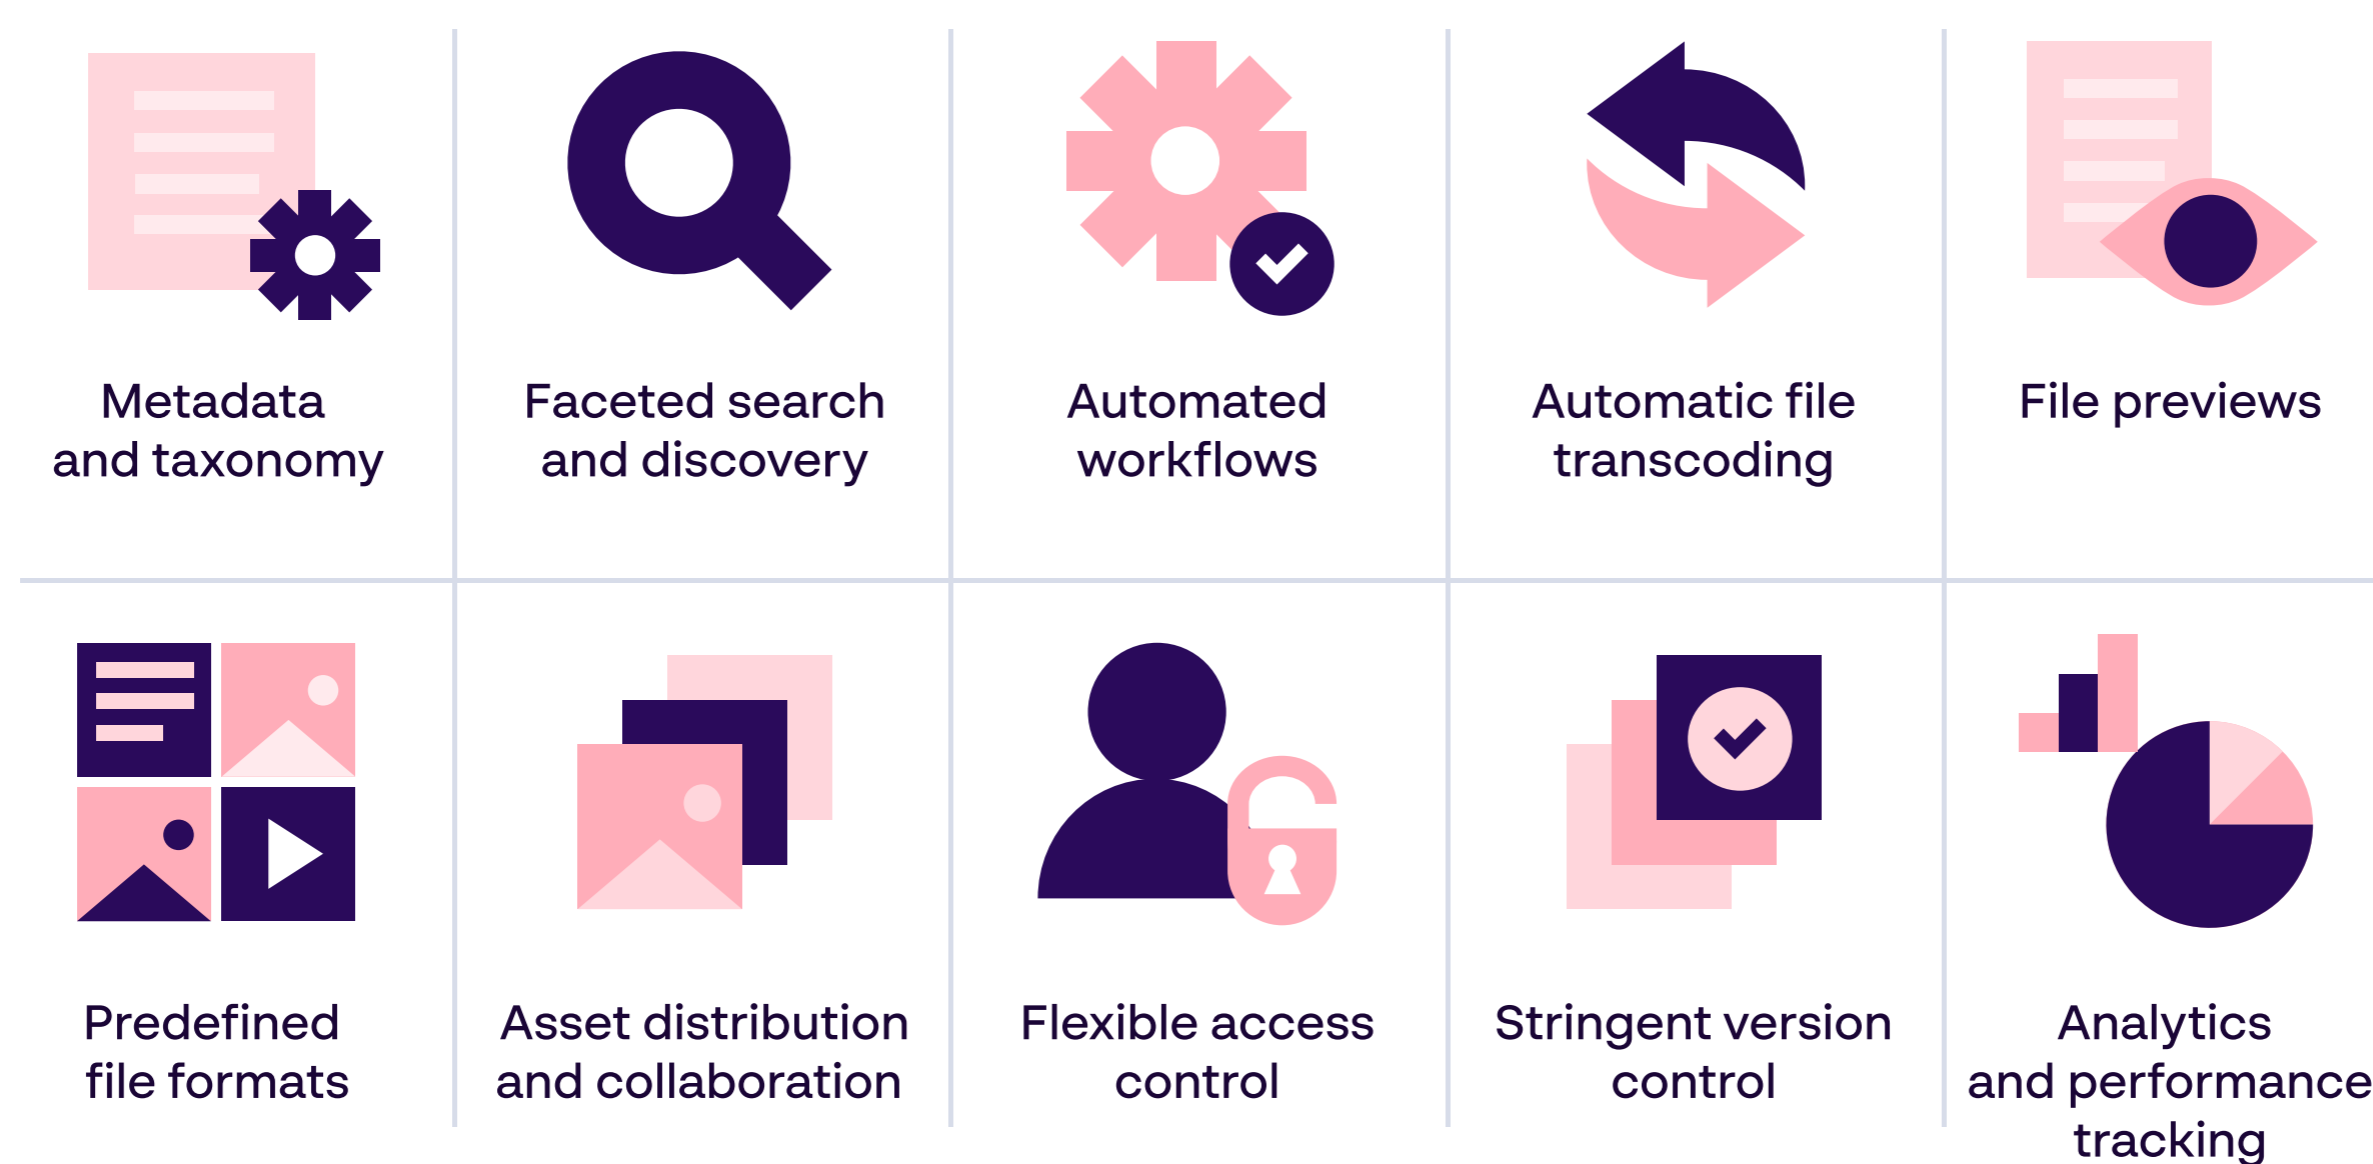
Metadata and taxonomy

Faceted search and discovery

Automated workflows

Automatic file transcoding

File previews

Predefined file formats

Asset distribution and collaboration

Flexible access control

Stringent version control

Analytics and performance tracking